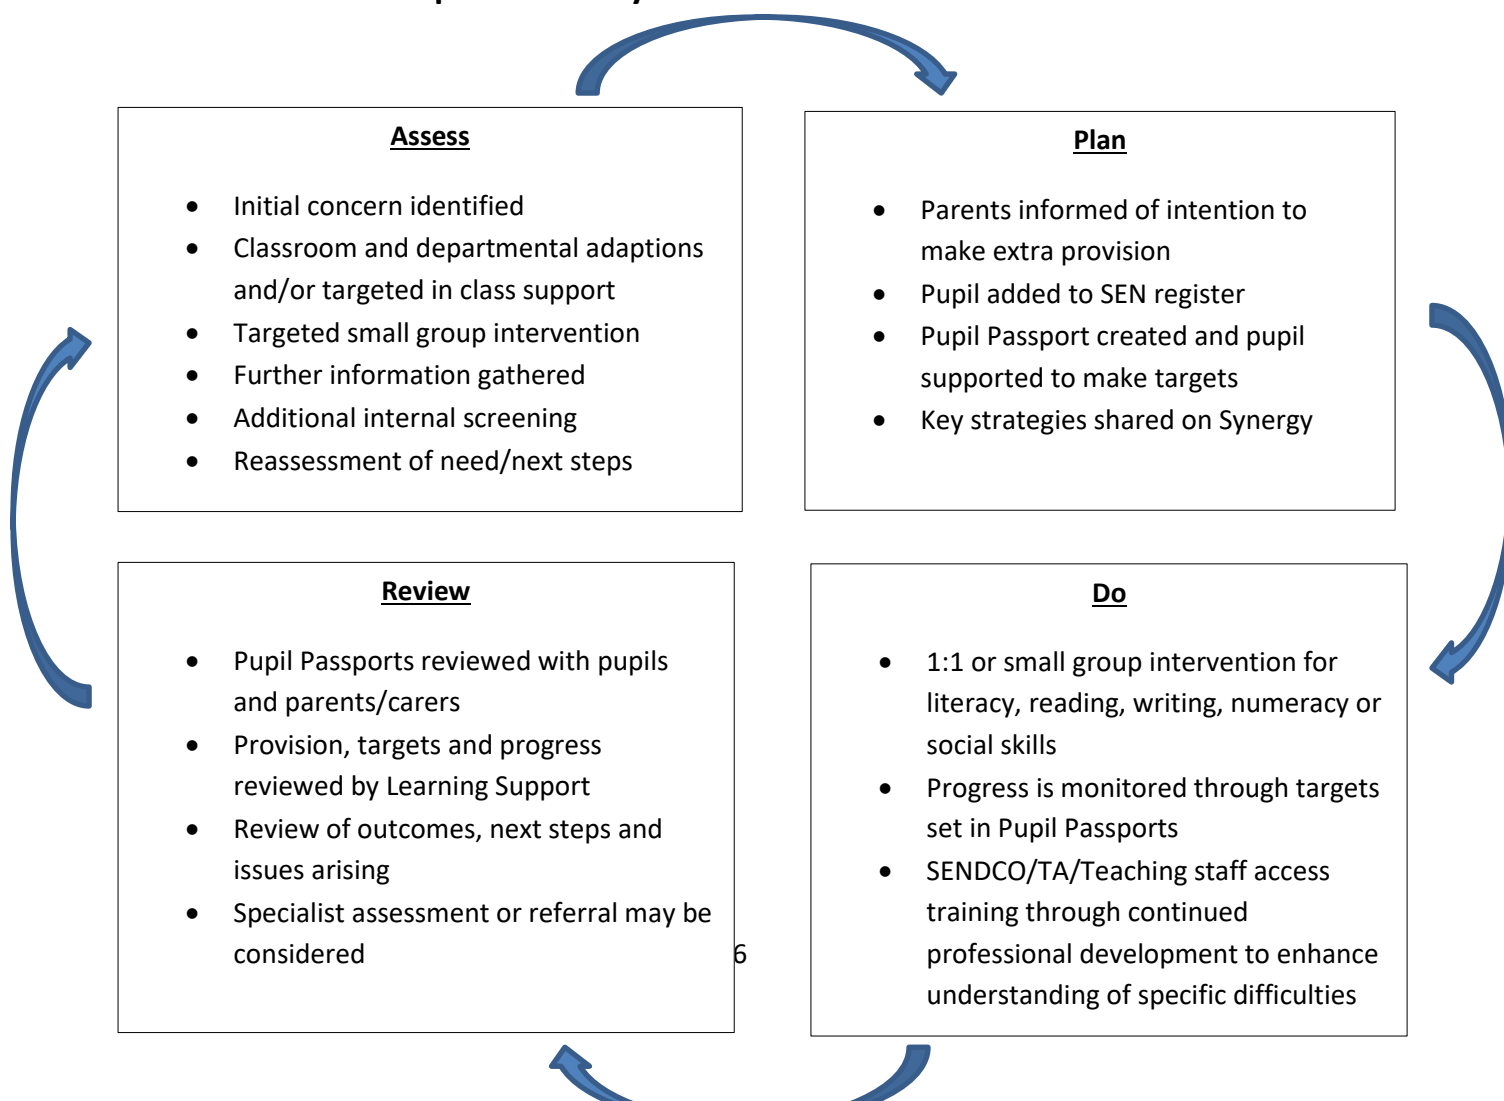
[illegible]

**Assess**

- Initial concern identified
- Classroom and departmental adaptions and/or targeted in class support
- Targeted small group intervention
- Further information gathered
- Additional internal screening
- Reassessment of need/next steps

**Plan**

- Parents informed of intention to make extra provision
- Pupil added to SEN register
- Pupil Passport created and pupil supported to make targets
- Key strategies shared on Synergy

**Review**

- Pupil Passports reviewed with pupils and parents/carers
- Provision, targets and progress reviewed by Learning Support
- Review of outcomes, next steps and issues arising
- Specialist assessment or referral may be considered

6

**Do**

- 1:1 or small group intervention for literacy, reading, writing, numeracy or social skills
- Progress is monitored through targets set in Pupil Passports
- SENDCO/TA/Teaching staff access training through continued professional development to enhance understanding of specific difficulties